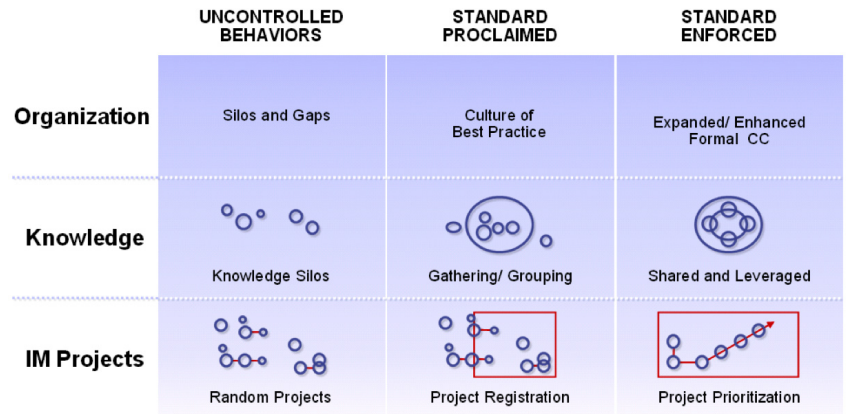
|  | UNCONTROLLED BEHAVIORS | STANDARD PROCLAIMED | STANDARD ENFORCED |
|---|---|---|---|
| Organization | Silos and Gaps | Culture of Best Practice | Expanded/ Enhanced Formal CC |
| Knowledge | Knowledge Silos | Gathering/ Grouping | Shared and Leveraged |
| IM Projects | Random Projects | Project Registration | Project Prioritization |